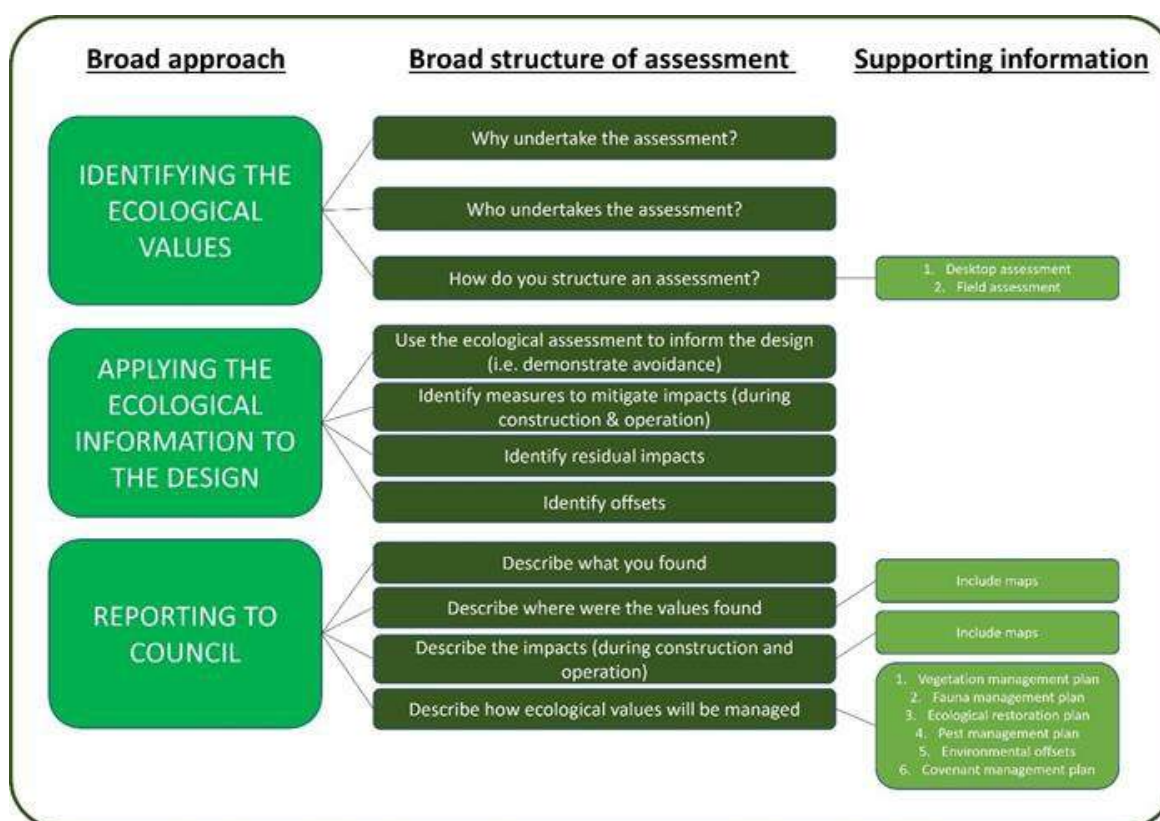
Broad approach

Broad structure of assessment

Supporting information

IDENTIFYING THE ECOLOGICAL VALUES

Why undertake the assessment?

Who undertakes the assessment?

How do you structure an assessment?

1. Desktop assessment
2. Field assessment

APPLYING THE ECOLOGICAL INFORMATION TO THE DESIGN

Use the ecological assessment to inform the design (i.e. demonstrate avoidance)

Identify measures to mitigate impacts (during construction & operation)

Identify residual impacts

Identify offsets

REPORTING TO COUNCIL

Describe what you found

Describe where were the values found

Include maps

Describe the impacts (during construction and operation)

Include maps

Describe how ecological values will be managed

1. Vegetation management plan
2. Fauna management plan
3. Ecological restoration plan
4. Pest management plan
5. Environmental offsets
6. Covenant management plan